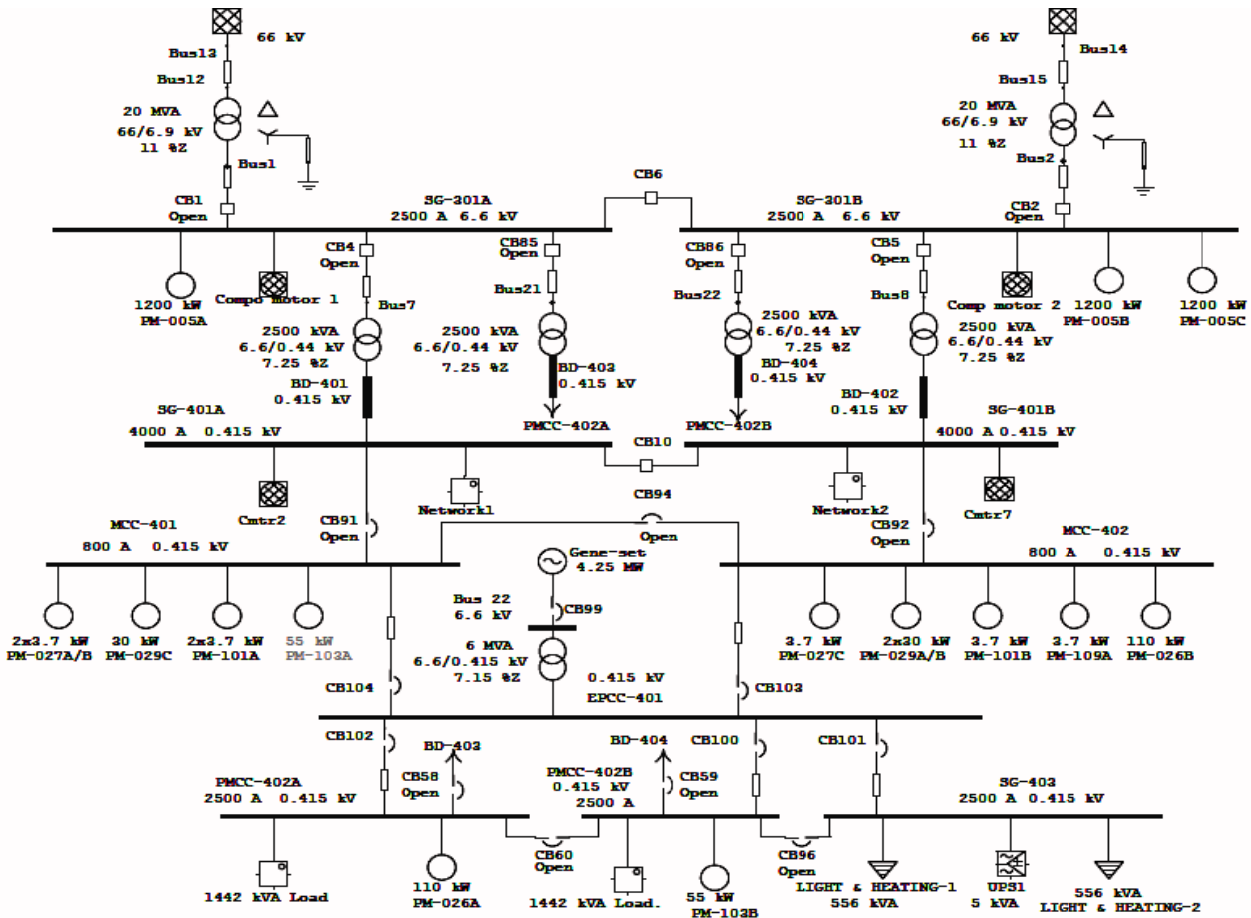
66 kV
Bus13
Bus12
20 MVA
66/6.9 kV
11 %Z
Bus1
CB1
Open

66 kV
Bus14
Bus15
20 MVA
66/6.9 kV
11 %Z
Bus2
CB2
Open

CB6
SG-301A
2500 A 6.6 kV
SG-301B
2500 A 6.6 kV

1200 kW
PM-005A
Compo motor 1
CB4
Open
Bus7
2500 kVA
6.6/0.44 kV
7.25 %Z
BD-401
0.415 kV

CB85
Open
Bus21
2500 kVA
6.6/0.44 kV
7.25 %Z
BD-403
0.415 kV
PMCC-402A

CB86
Open
Bus22
2500 kVA
6.6/0.44 kV
7.25 %Z
BD-404
0.415 kV
PMCC-402B

CB5
Open
Bus8
2500 kVA
6.6/0.44 kV
7.25 %Z
BD-402
0.415 kV

Comp motor 2
1200 kW
PM-005B
1200 kW
PM-005C

SG-401A
4000 A 0.415 kV
CB10
SG-401B
4000 A 0.415 kV

Cmtr2
Network1
CB94
Open
Network2
Cmtr7

MCC-401
800 A 0.415 kV
CB91
Open
Gene-set
4.25 MW
CB92
Open
MCC-402
800 A 0.415 kV

2x3.7 kW
PM-027A/B
30 kW
PM-029C
2x3.7 kW
PM-101A
55 kW
PM-103A

Bus 22
6.6 kV
CB99
6 MVA
6.6/0.415 kV
7.15 %Z
0.415 kV
EPCC-401

3.7 kW
PM-027C
2x30 kW
PM-029A/B
3.7 kW
PM-101B
3.7 kW
PM-109A
110 kW
PM-026B

CB104
CB103

CB102
BD-403
CB58
Open
BD-404
CB59
Open
CB100
CB101

PMCC-402A
2500 A 0.415 kV
PMCC-402B
0.415 kV
2500 A
SG-403
2500 A 0.415 kV

1442 kVA Load
110 kW
PM-026A
CB60
Open
1442 kVA Load.
55 kW
PM-103B
CB96
Open
LIGHT & HEATING-1
556 kVA
UPS1
5 kVA
556 kVA
LIGHT & HEATING-2